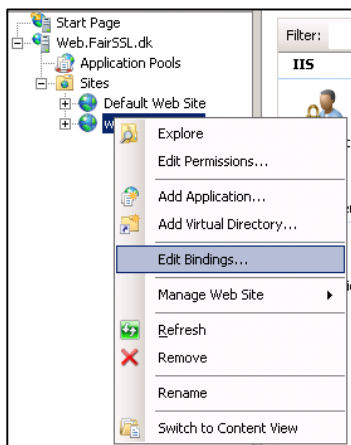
Start Page
Web.FairSSL.dk
Application Pools
Sites
Default Web Site
W

Filter:
IIS

Explore
Edit Permissions...
Add Application...
Add Virtual Directory...
Edit Bindings...
Manage Web Site
Refresh
Remove
Rename
Switch to Content View